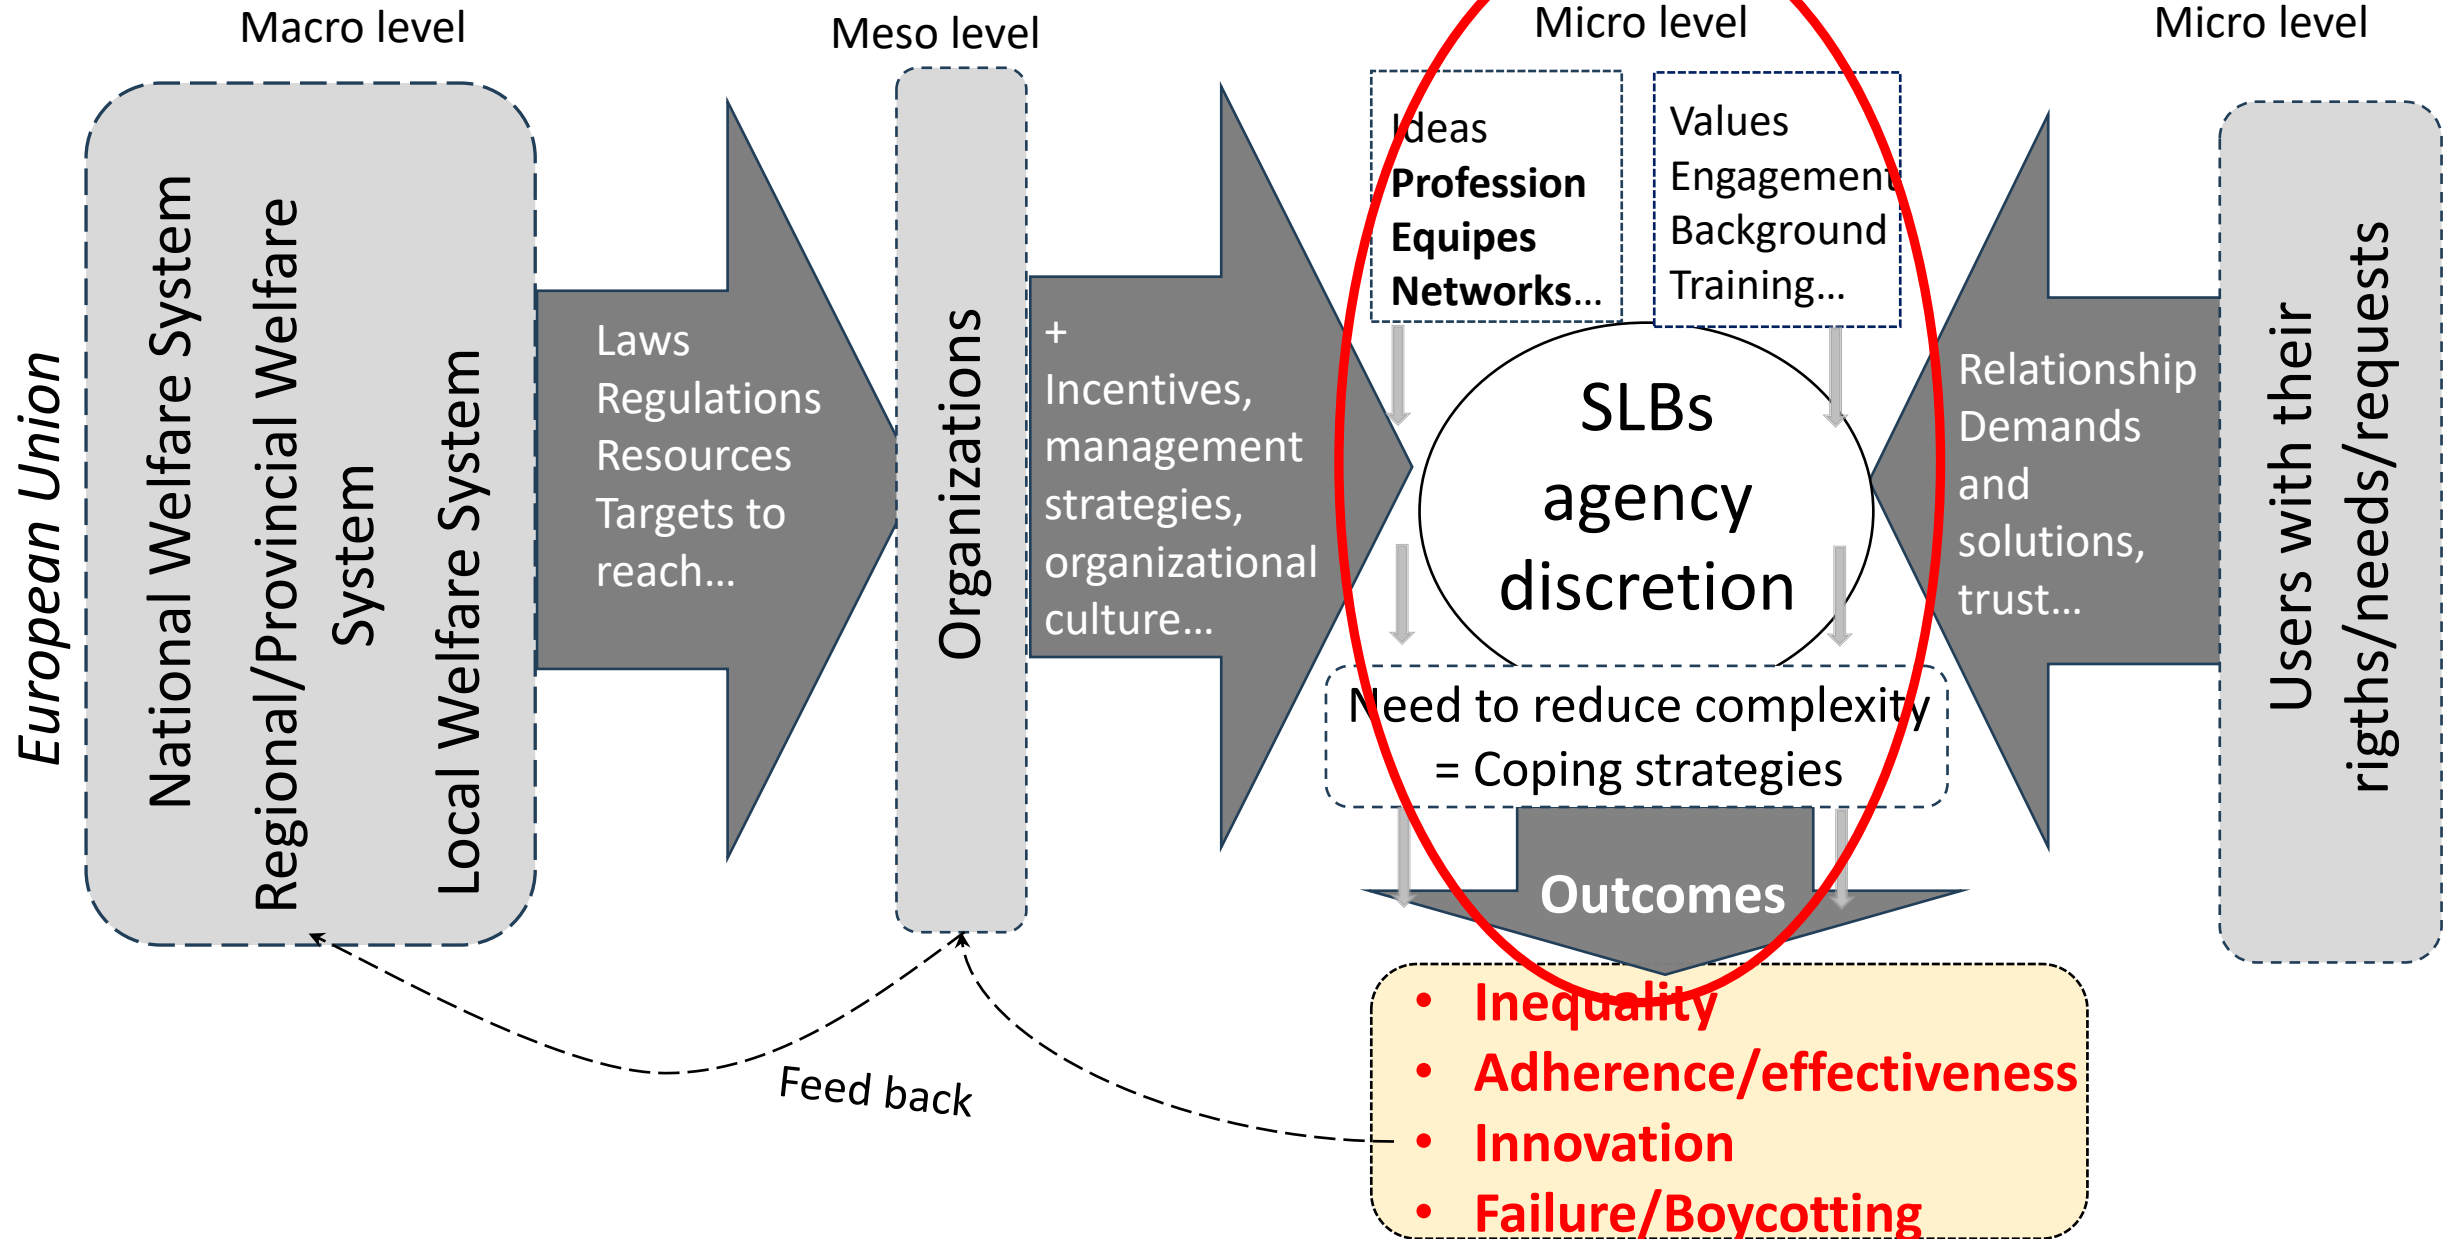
Macro level

Meso level

Micro level

Micro level

European Union

National Welfare System

Regional/Provincial Welfare System

Local Welfare System

Laws
Regulations
Resources
Targets to reach…

Organizations

+
Incentives, management strategies, organizational culture…

Ideas
**Profession**
**Equipes**
**Networks…**

Values
Engagement
Background
Training…

SLBs agency discretion

Need to reduce complexity = Coping strategies

Relationship
Demands and solutions, trust…

Users with their rigths/needs/requests

Outcomes

- Inequality
- Adherence/effectiveness
- Innovation
- Failure/Boycotting

Feed back